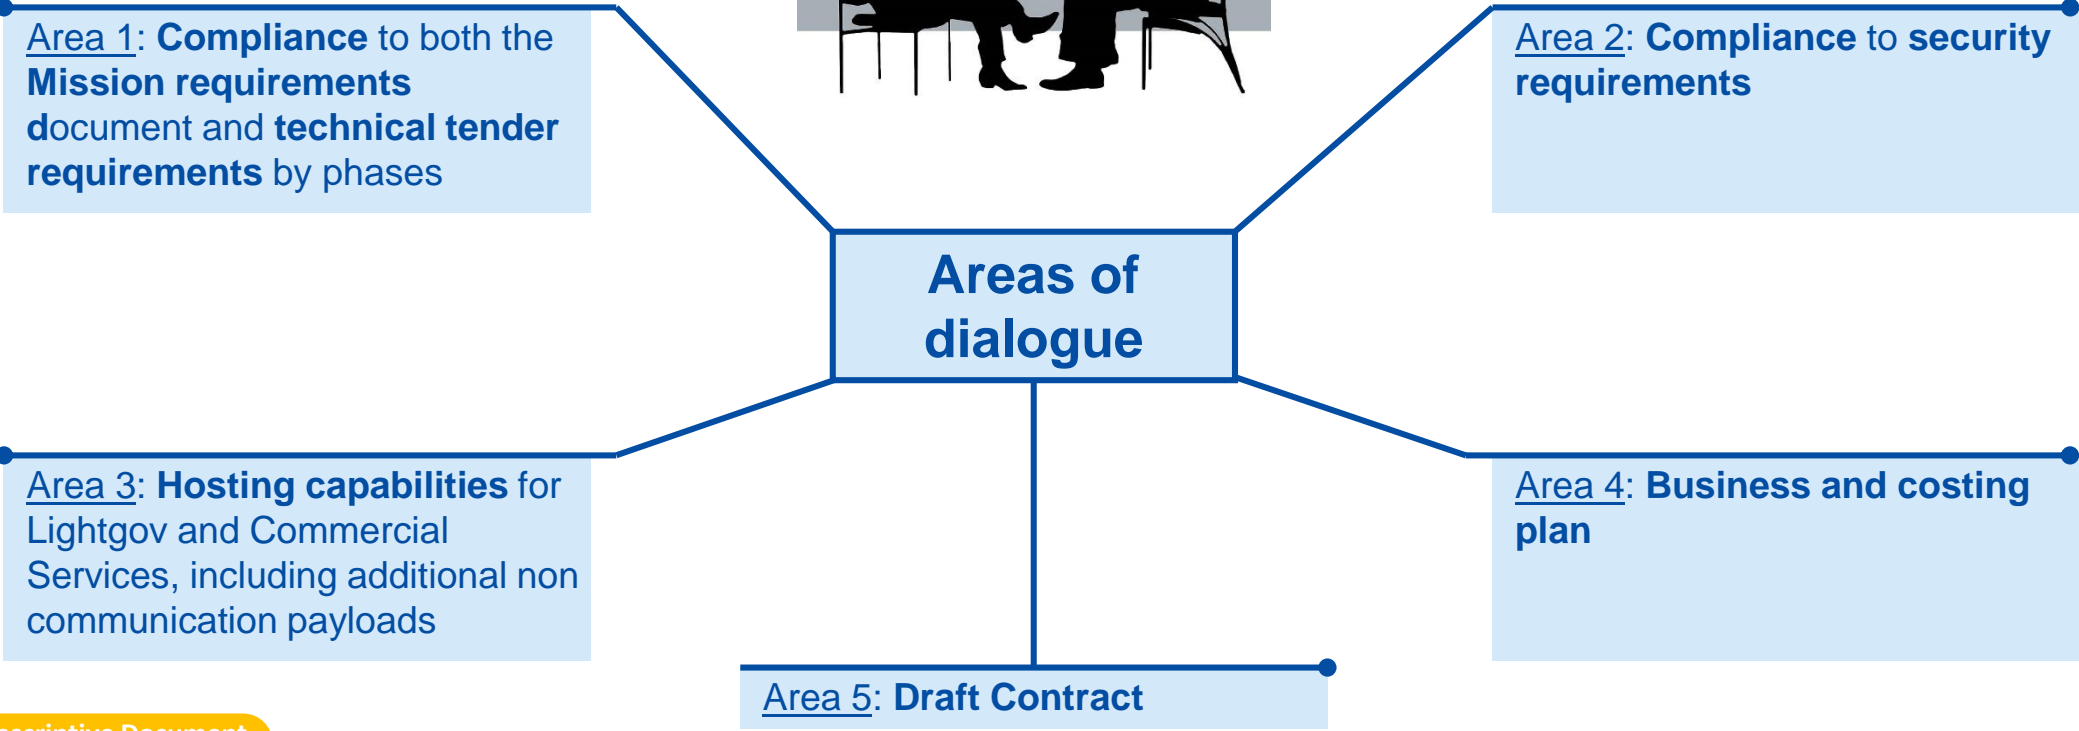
Area 1: Compliance to both the Mission requirements document and technical tender requirements by phases

Area 2: Compliance to security requirements

Areas of dialogue

Area 3: Hosting capabilities for Lightgov and Commercial Services, including additional non communication payloads

Area 4: Business and costing plan

Area 5: Draft Contract

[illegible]